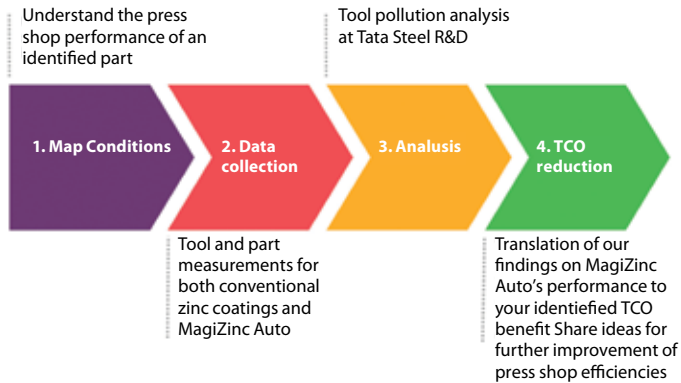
Understand the press shop performance of an identified part

Tool pollution analysis at Tata Steel R&D

1. Map Conditions

2. Data collection

3. Analusis

4. TCO reduction

Tool and part measurements for both conventional zinc coatings and MagiZinc Auto

Translation of our findings on MagiZinc Auto's performance to your identiefied TCO benefit Share ideas for further improvement of press shop efficiencies